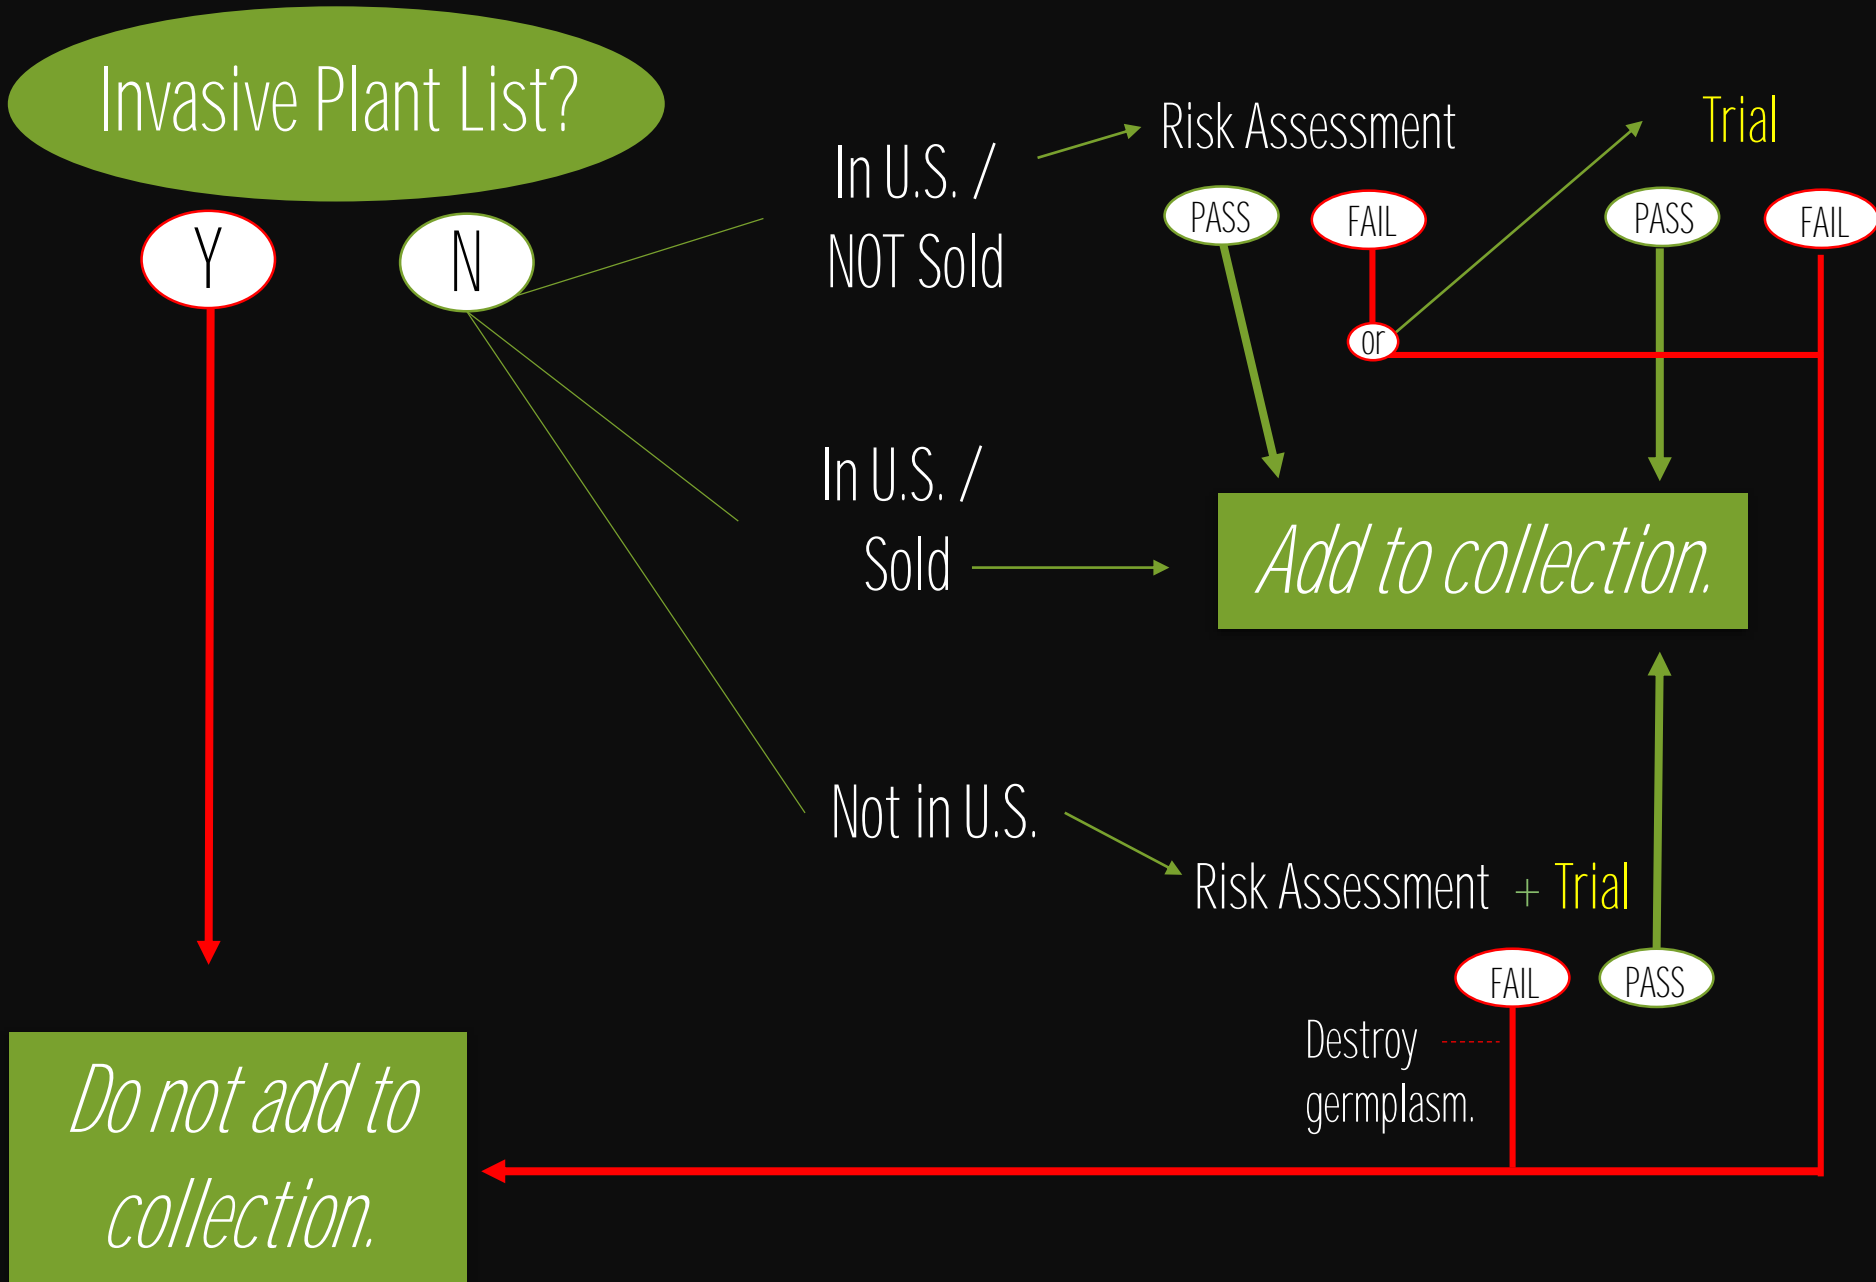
Invasive Plant List?

Y

N

In U.S. / NOT Sold

Risk Assessment

PASS

FAIL

or

Trial

PASS

FAIL

In U.S. / Sold

Add to collection.

Not in U.S.

Risk Assessment + Trial

FAIL

PASS

Destroy germplasm.

Do not add to collection.